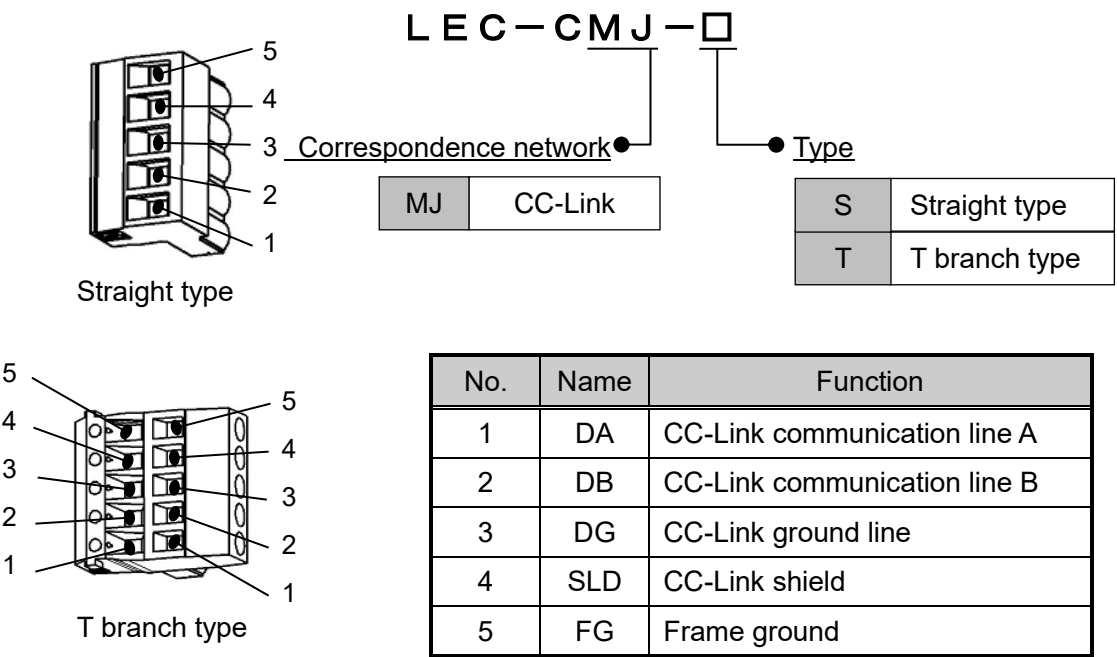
5
4
3
2
1
Straight type

LEC−CMJ−□

Correspondence network

| MJ | CC-Link |
|---|---|

Type

| S | Straight type |
|---|---|
| T | T branch type |

5
4
3
2
1
5
4
3
2
1
T branch type

| No. | Name | Function |
|---|---|---|
| 1 | DA | CC-Link communication line A |
| 2 | DB | CC-Link communication line B |
| 3 | DG | CC-Link ground line |
| 4 | SLD | CC-Link shield |
| 5 | FG | Frame ground |